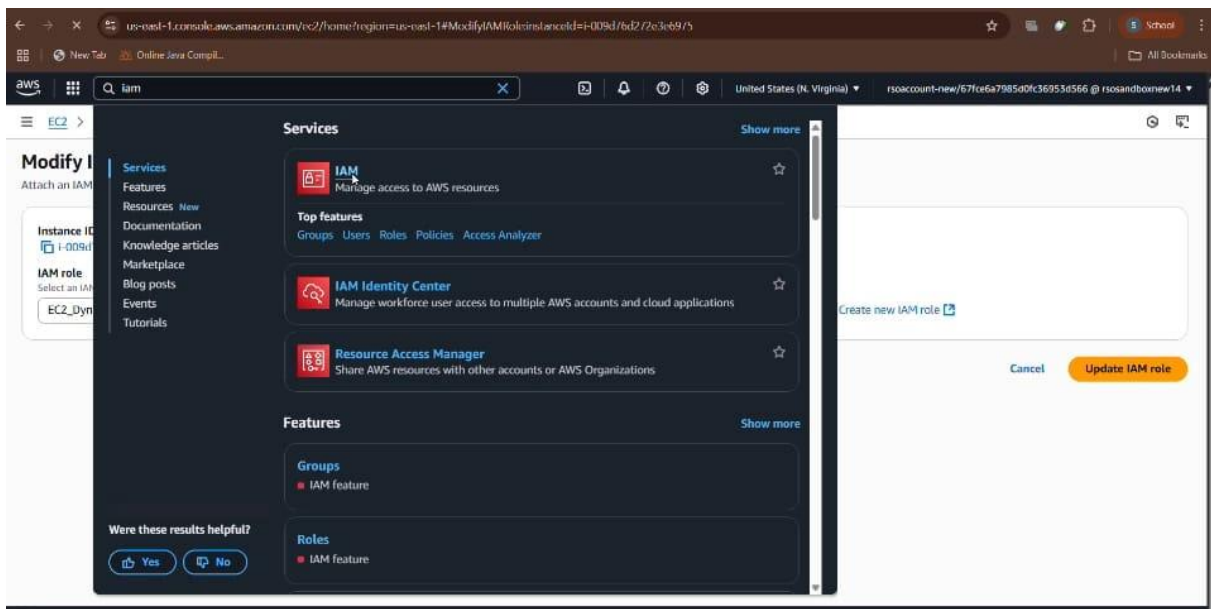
us-east-1.console.aws.amazon.com/ec2/home?region=us-east-1#ModifyIAMRole:instanceId=i-009d7bd27e3e6975

School

New Tab Online Java Compil...

All Bookmarks

aws

iam

United States (N. Virginia) ▼

rsoaccount-new/67fce6a7985d0fc36953d566 @ rsosandboxnew14 ▼

EC2 >

Modify I

Attach an IAM

Instance ID
i-009d

IAM role
Select an IAM

EC2_Dyn

Create new IAM role

Cancel

Update IAM role

Services
Features
Resources New
Documentation
Knowledge articles
Marketplace
Blog posts
Events
Tutorials

Were these results helpful?

Yes

No

Services

Show more

IAM
Manage access to AWS resources

Top features
Groups Users Roles Policies Access Analyzer

IAM Identity Center
Manage workforce user access to multiple AWS accounts and cloud applications

Resource Access Manager
Share AWS resources with other accounts or AWS Organizations

Features

Show more

Groups
IAM feature

Roles
IAM feature